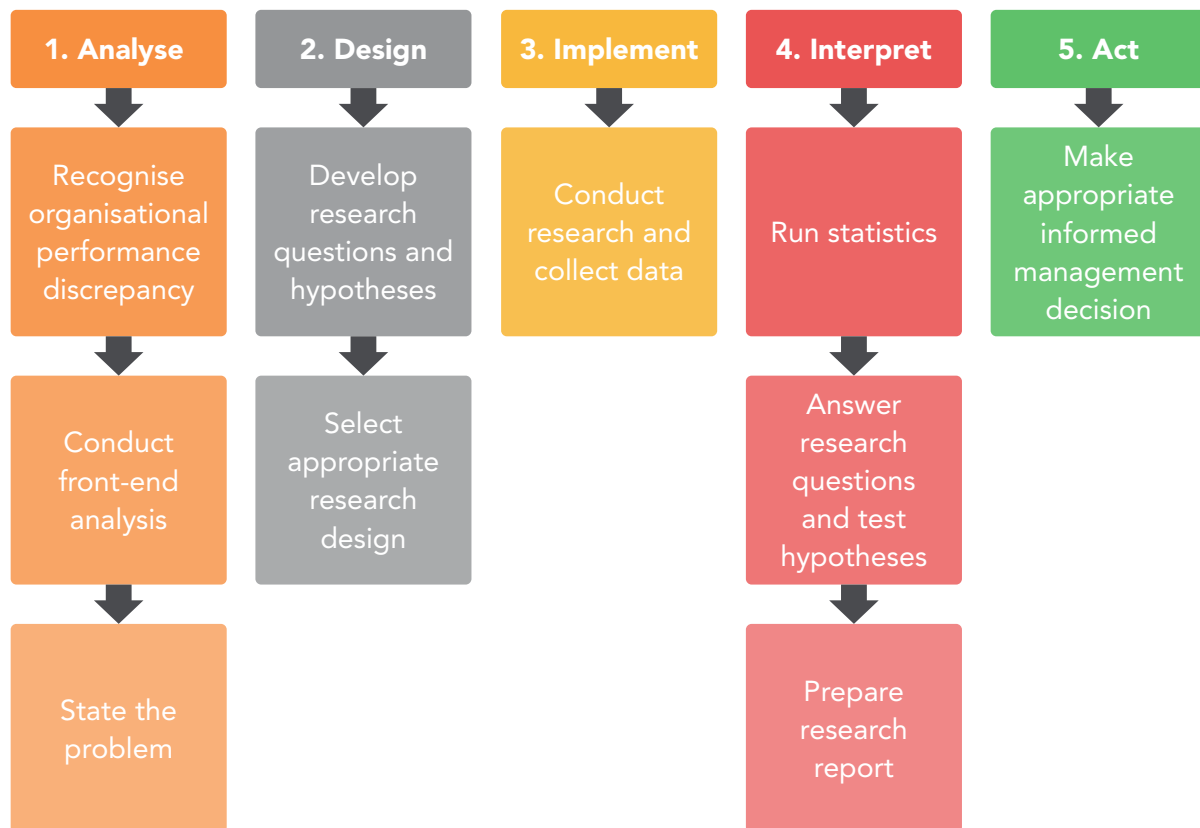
1. Analyse

Recognise organisational performance discrepancy

Conduct front-end analysis

State the problem

2. Design

Develop research questions and hypotheses

Select appropriate research design

3. Implement

Conduct research and collect data

4. Interpret

Run statistics

Answer research questions and test hypotheses

Prepare research report

5. Act

Make appropriate informed management decision